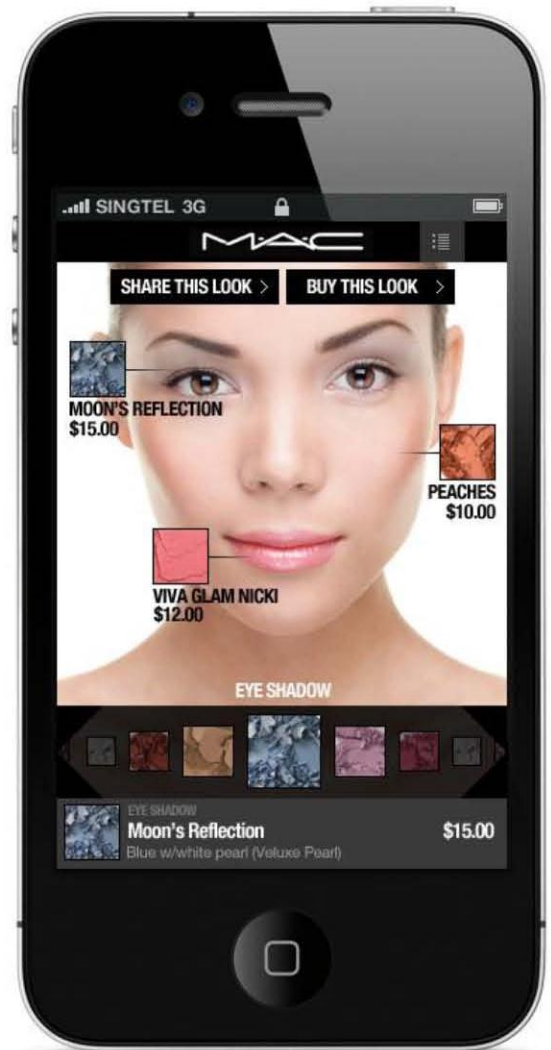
SINGTEL 3G

M·A·C

SHARE THIS LOOK >

BUY THIS LOOK >

MOON'S REFLECTION
$15.00

PEACHES
$10.00

VIVA GLAM NICKI
$12.00

EYE SHADOW

EYE SHADOW
Moon's Reflection
$15.00
Blue w/white pearl (Veluxe Pearl)